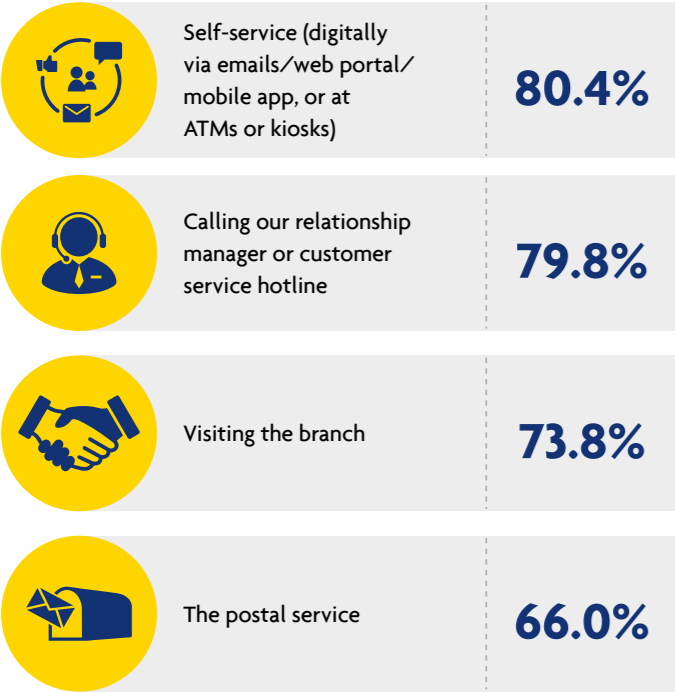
Self-service (digitally via emails/web portal/ mobile app, or at ATMs or kiosks)

80.4%

Calling our relationship manager or customer service hotline

79.8%

Visiting the branch

73.8%

The postal service

66.0%